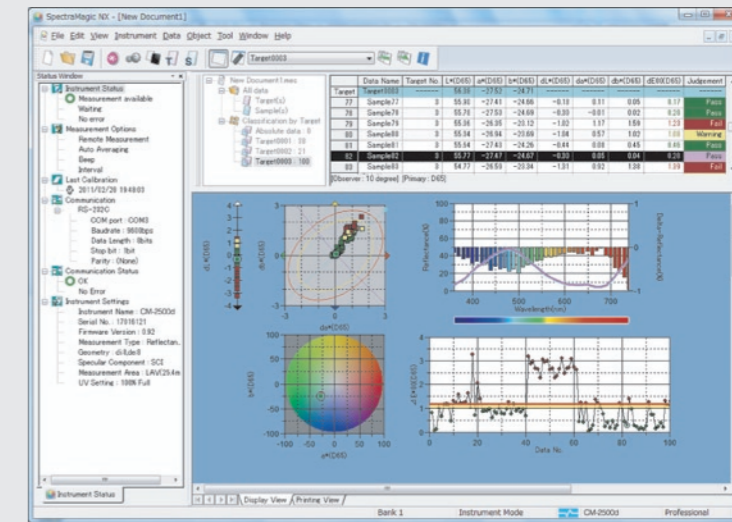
SpectraMagic NX - [New Document1]

File Edit View Instrument Data Object Tool Window Help

Target0003

Status Window

Instrument Status
Measurement available
Waiting
No error
Measurement Options
Remote Measurement
Auto Averaging
Beep
Interval
Last Calibration
2011/02/28 19:48:03
Communication
RS-232C
COM port : COM3
Baudrate : 9600bps
Data Length : 8bits
Stop bit : 1bit
Parity : (None)
Communication Status
OK
No Error
Instrument Settings
Instrument Name : CM-2500d
Serial No. : 17016121
Firmware Version : 0.92
Measurement Type : Reflectan...
Geometry : di:8,de:8
Specular Component : SCI
Measurement Area : LAV(Ø5.4m...
UV Setting : 100% Full

Instrument Status

New Document1.mes
All data
Target(s)
Sample(s)
Classification by Target
Absolute data : 6
Target0001 : 30
Target0002 : 21
Target0003 : 100

| | Data Name | Target No. | L*(D65) | a*(D65) | b*(D65) | dL*(D65) | da*(D65) | db*(D65) | dE00(D65) | Judgement |
|---|---|---|---|---|---|---|---|---|---|---|
| Target | Target0003 | ------- | 56.30 | -27.52 | -24.71 | ------- | ------- | ------- | ------- | ------- |
| 77 | Sample77 | 3 | 55.30 | -27.41 | -24.66 | -0.13 | 0.11 | 0.05 | 0.17 | Pass |
| 78 | Sample78 | 3 | 55.70 | -27.53 | -24.69 | -0.30 | -0.01 | 0.02 | 0.28 | Pass |
| 79 | Sample79 | 3 | 55.26 | -26.35 | -23.12 | -1.02 | 1.17 | 1.59 | 1.23 | Fail |
| 80 | Sample80 | 3 | 55.34 | -26.94 | -23.69 | -1.04 | 0.57 | 1.02 | 1.09 | Warning |
| 81 | Sample81 | 3 | 55.54 | -27.43 | -24.26 | -0.44 | 0.08 | 0.45 | 0.45 | Pass |
| 82 | Sample82 | 3 | 55.77 | -27.47 | -24.67 | -0.30 | 0.05 | 0.04 | 0.28 | Pass |
| 83 | Sample83 | 3 | 54.77 | -26.50 | -23.34 | -1.51 | 0.92 | 1.08 | 1.09 | Fail |

[Observer : 10 degree] [Primary : D65]

dL*(D65)
db*(D65)
da*(D65)
Reflectance(%)
Delta-Reflectance(%)
Wavelength(nm)
400 500 600 700
b*(D65)
a*(D65)
dE00(D65)
Data No.
0 20 40 60 80 100

Display View / Printing View /

Bank 1 | Instrument Mode | CM-2500d | Professional